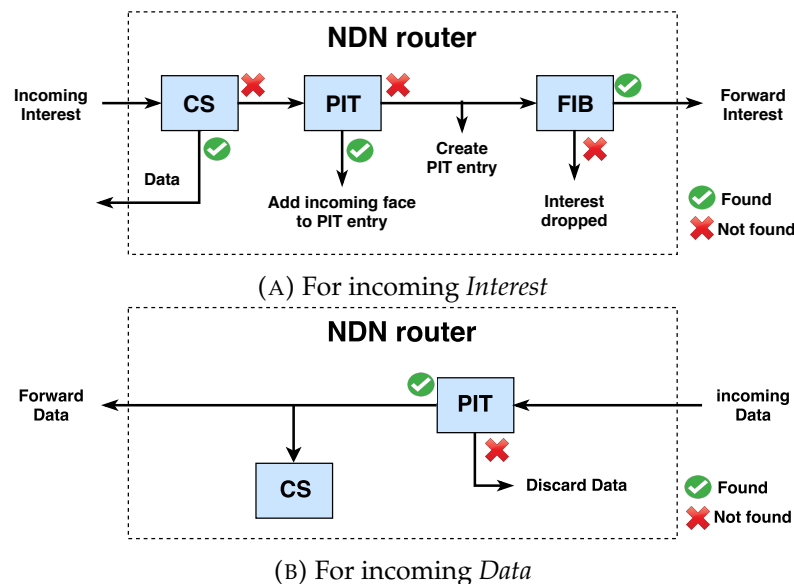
NDN router

Incoming Interest

CS

PIT

FIB

Forward Interest

Data

Add incoming face to PIT entry

Create PIT entry

Interest dropped

Found

Not found

(A) For incoming *Interest*

NDN router

Forward Data

PIT

incoming Data

CS

Discard Data

Found

Not found

(B) For incoming *Data*